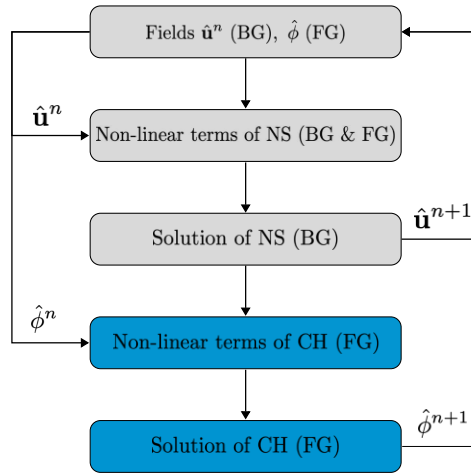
Fields $\hat{\mathbf{u}}^n$ (BG), $\hat{\phi}$ (FG)

$\hat{\mathbf{u}}^n$

Non-linear terms of NS (BG & FG)

Solution of NS (BG)

$\hat{\mathbf{u}}^{n+1}$

$\hat{\phi}^n$

Non-linear terms of CH (FG)

Solution of CH (FG)

$\hat{\phi}^{n+1}$